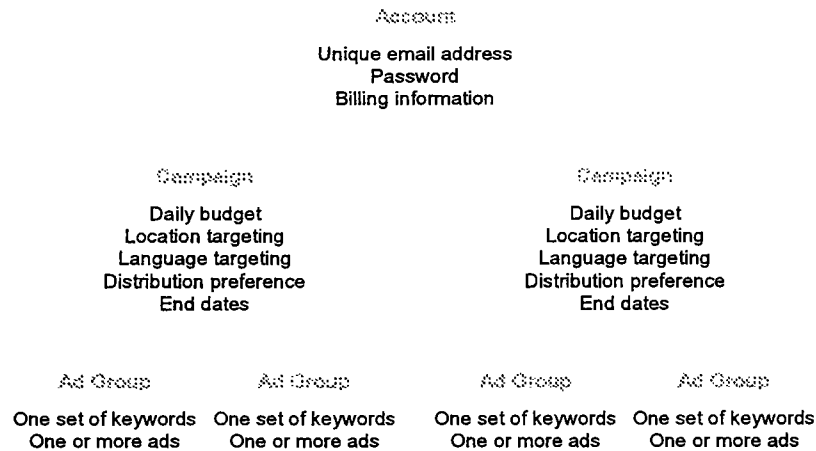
Account

Unique email address
Password
Billing information

Campaign

Daily budget
Location targeting
Language targeting
Distribution preference
End dates

Campaign

Daily budget
Location targeting
Language targeting
Distribution preference
End dates

Ad Group

One set of keywords
One or more ads

Ad Group

One set of keywords
One or more ads

Ad Group

One set of keywords
One or more ads

Ad Group

One set of keywords
One or more ads